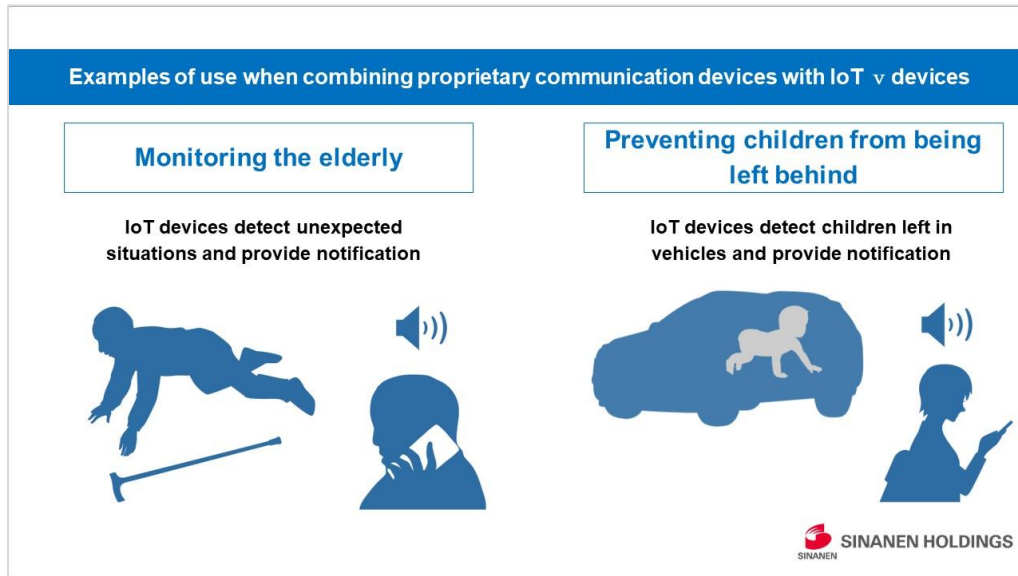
Examples of use when combining proprietary communication devices with IoT v devices

Monitoring the elderly

IoT devices detect unexpected situations and provide notification

Preventing children from being left behind

IoT devices detect children left in vehicles and provide notification

SINANEN SINANEN HOLDINGS